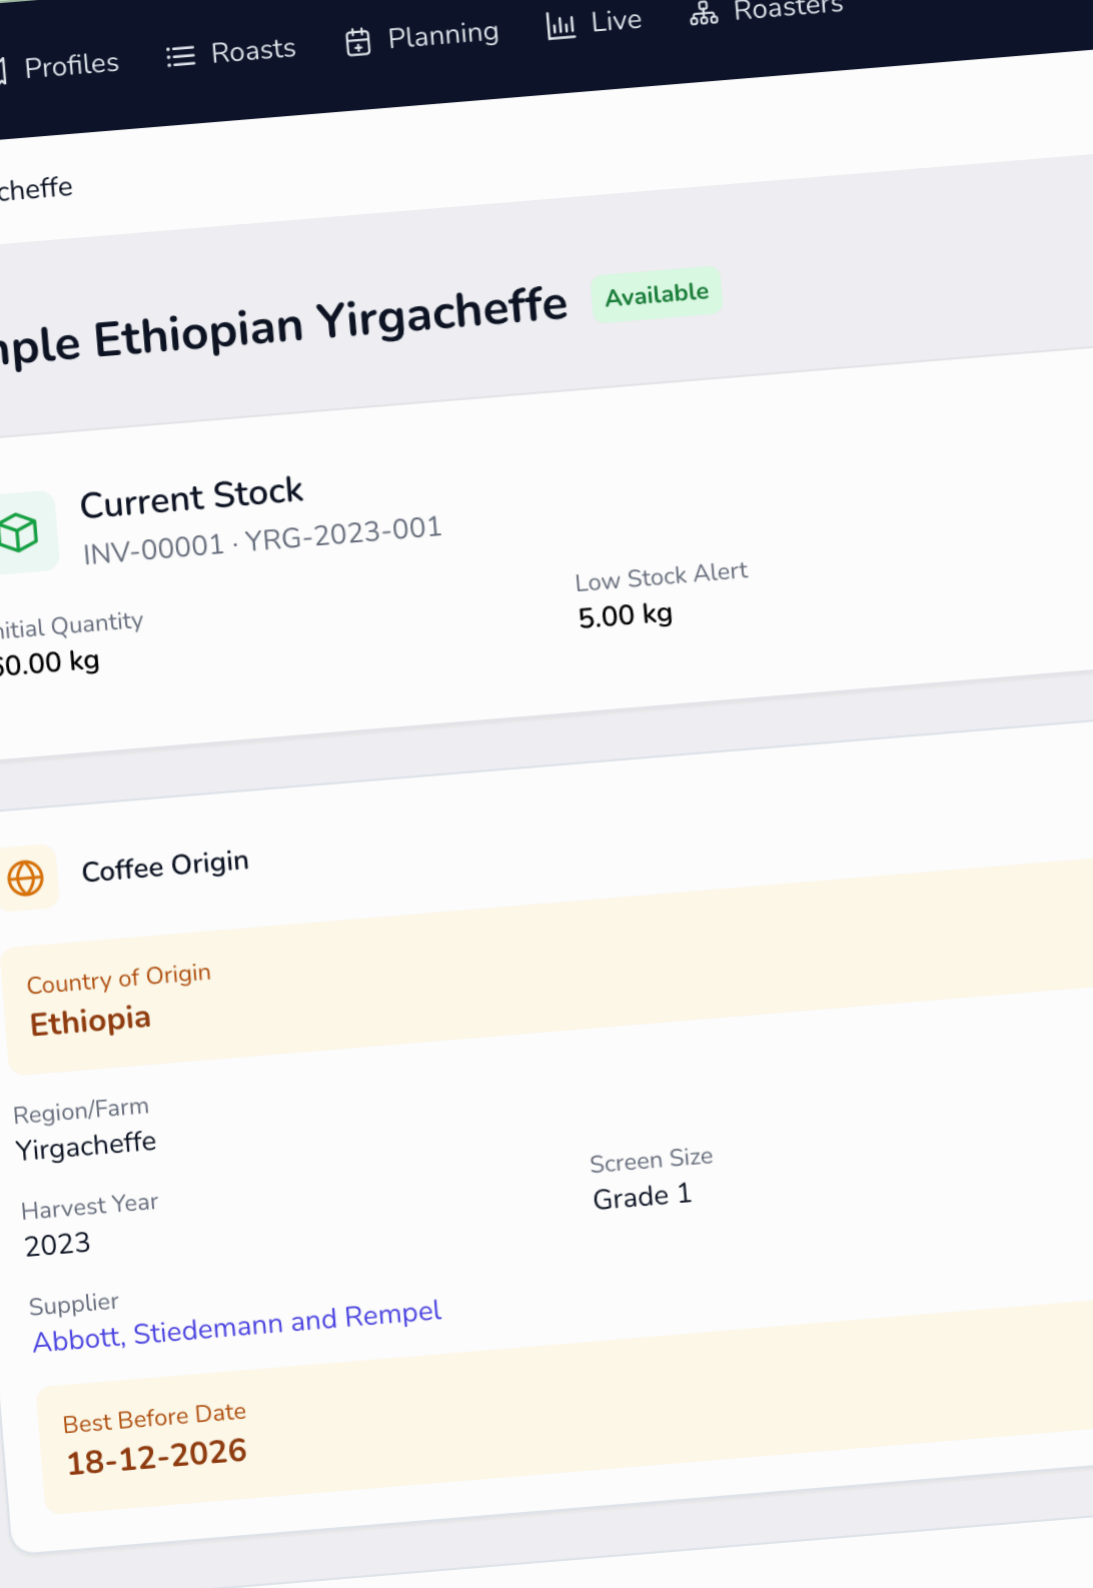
Profiles Roasts Planning Live Roasters

cheffe

ple Ethiopian Yirgacheffe Available

Current Stock
INV-00001 · YRG-2023-001

itial Quantity
50.00 kg

Low Stock Alert
5.00 kg

Coffee Origin

Country of Origin
Ethiopia

Region/Farm
Yirgacheffe

Harvest Year
2023

Screen Size
Grade 1

Supplier
Abbott, Stiedemann and Rempel

Best Before Date
18-12-2026